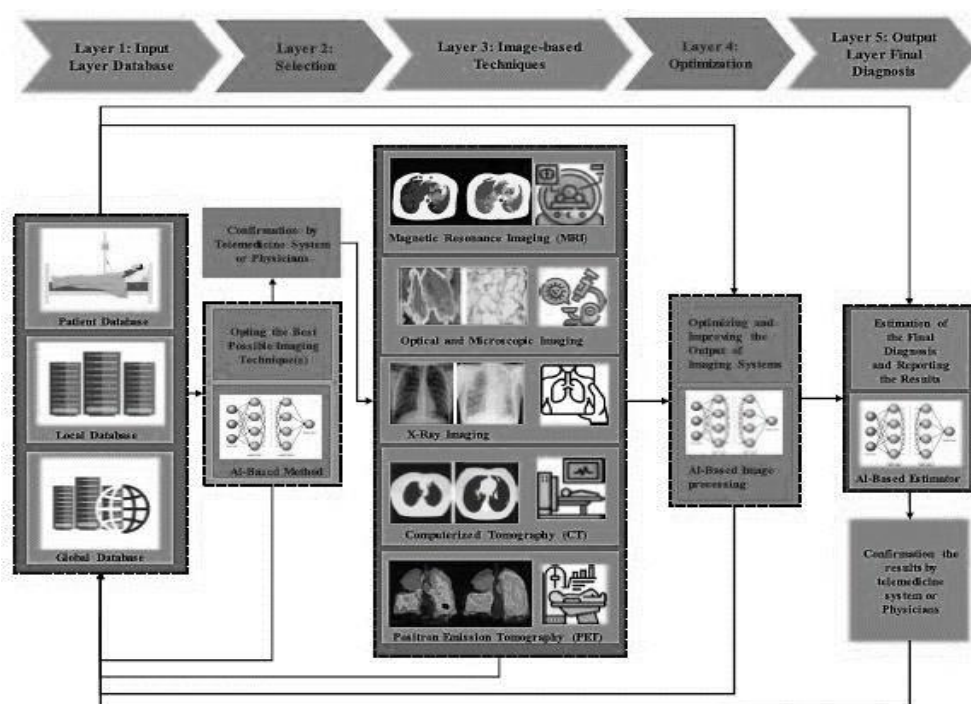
Layer 1: Input Layer Database

Layer 2: Selection

Layer 3: Image-based Techniques

Layer 4: Optimization

Layer 5: Output Layer Final Diagnosis

Patient Database

Local Database

Global Database

Confirmation by Telemedicine System or Physicians

Opting the Best Possible Imaging Technique(s)

AI-Based Method

Magnetic Resonance Imaging (MRI)

Optical and Microscopic Imaging

X-Ray Imaging

Computerized Tomography (CT)

Positron Emission Tomography (PET)

Optimizing and Improving the Output of Imaging Systems

AI-Based Image processing

Estimation of the Final Diagnosis and Reporting the Results

AI-Based Estimator

Confirmation the results by telemedicine system or Physicians